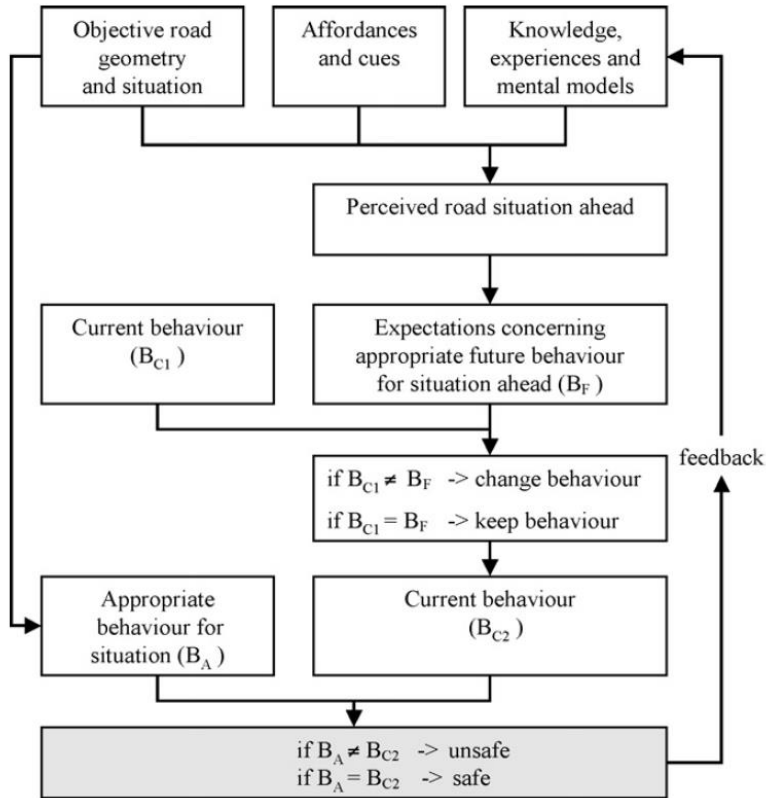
Objective road geometry and situation

Affordances and cues

Knowledge, experiences and mental models

Perceived road situation ahead

Current behaviour ($B_{C1}$)

Expectations concerning appropriate future behaviour for situation ahead ($B_F$)

if $B_{C1} \neq B_F$ -> change behaviour

if $B_{C1} = B_F$ -> keep behaviour

feedback

Appropriate behaviour for situation ($B_A$)

Current behaviour ($B_{C2}$)

if $B_A \neq B_{C2}$ -> unsafe

if $B_A = B_{C2}$ -> safe